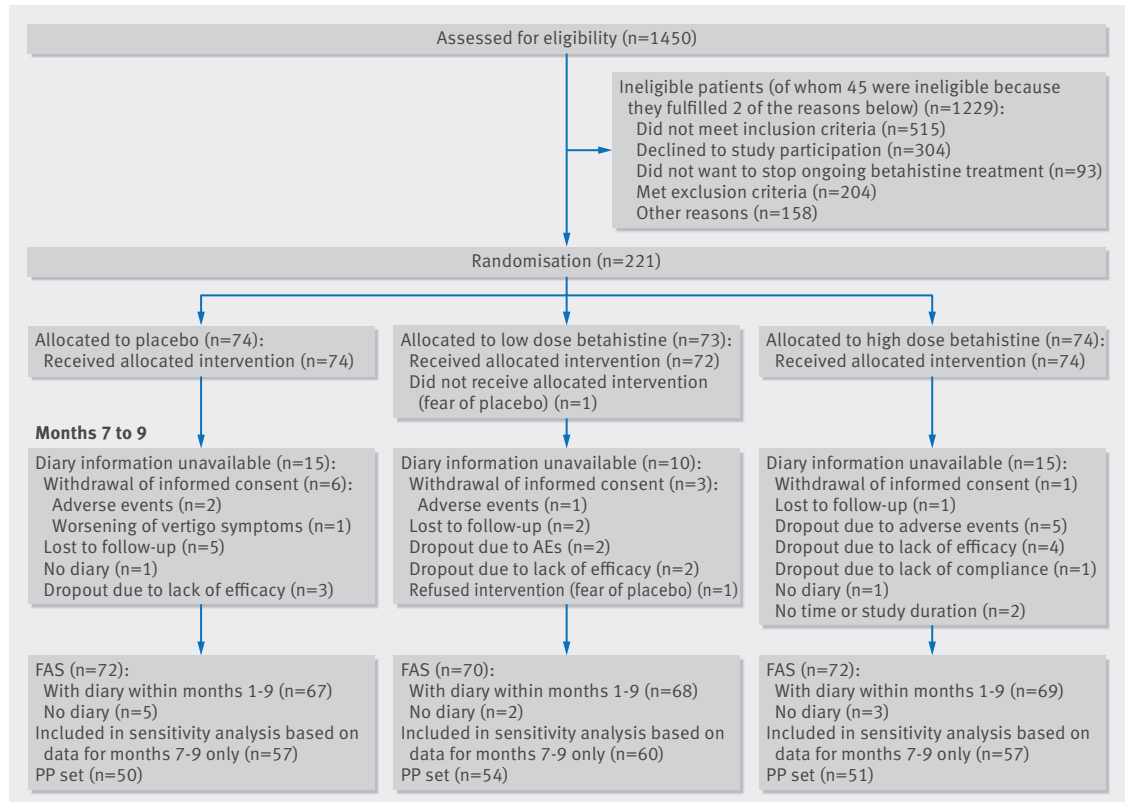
Assessed for eligibility (n=1450)

Ineligible patients (of whom 45 were ineligible because they fulfilled 2 of the reasons below) (n=1229):
Did not meet inclusion criteria (n=515)
Declined to study participation (n=304)
Did not want to stop ongoing betahistine treatment (n=93)
Met exclusion criteria (n=204)
Other reasons (n=158)

Randomisation (n=221)

Allocated to placebo (n=74):
Received allocated intervention (n=74)

Allocated to low dose betahistine (n=73):
Received allocated intervention (n=72)
Did not receive allocated intervention (fear of placebo) (n=1)

Allocated to high dose betahistine (n=74):
Received allocated intervention (n=74)

Months 7 to 9

Diary information unavailable (n=15):
Withdrawal of informed consent (n=6):
Adverse events (n=2)
Worsening of vertigo symptoms (n=1)
Lost to follow-up (n=5)
No diary (n=1)
Dropout due to lack of efficacy (n=3)

Diary information unavailable (n=10):
Withdrawal of informed consent (n=3):
Adverse events (n=1)
Lost to follow-up (n=2)
Dropout due to AEs (n=2)
Dropout due to lack of efficacy (n=2)
Refused intervention (fear of placebo) (n=1)

Diary information unavailable (n=15):
Withdrawal of informed consent (n=1)
Lost to follow-up (n=1)
Dropout due to adverse events (n=5)
Dropout due to lack of efficacy (n=4)
Dropout due to lack of compliance (n=1)
No diary (n=1)
No time or study duration (n=2)

FAS (n=72):
With diary within months 1-9 (n=67)
No diary (n=5)
Included in sensitivity analysis based on data for months 7-9 only (n=57)
PP set (n=50)

FAS (n=70):
With diary within months 1-9 (n=68)
No diary (n=2)
Included in sensitivity analysis based on data for months 7-9 only (n=60)
PP set (n=54)

FAS (n=72):
With diary within months 1-9 (n=69)
No diary (n=3)
Included in sensitivity analysis based on data for months 7-9 only (n=57)
PP set (n=51)